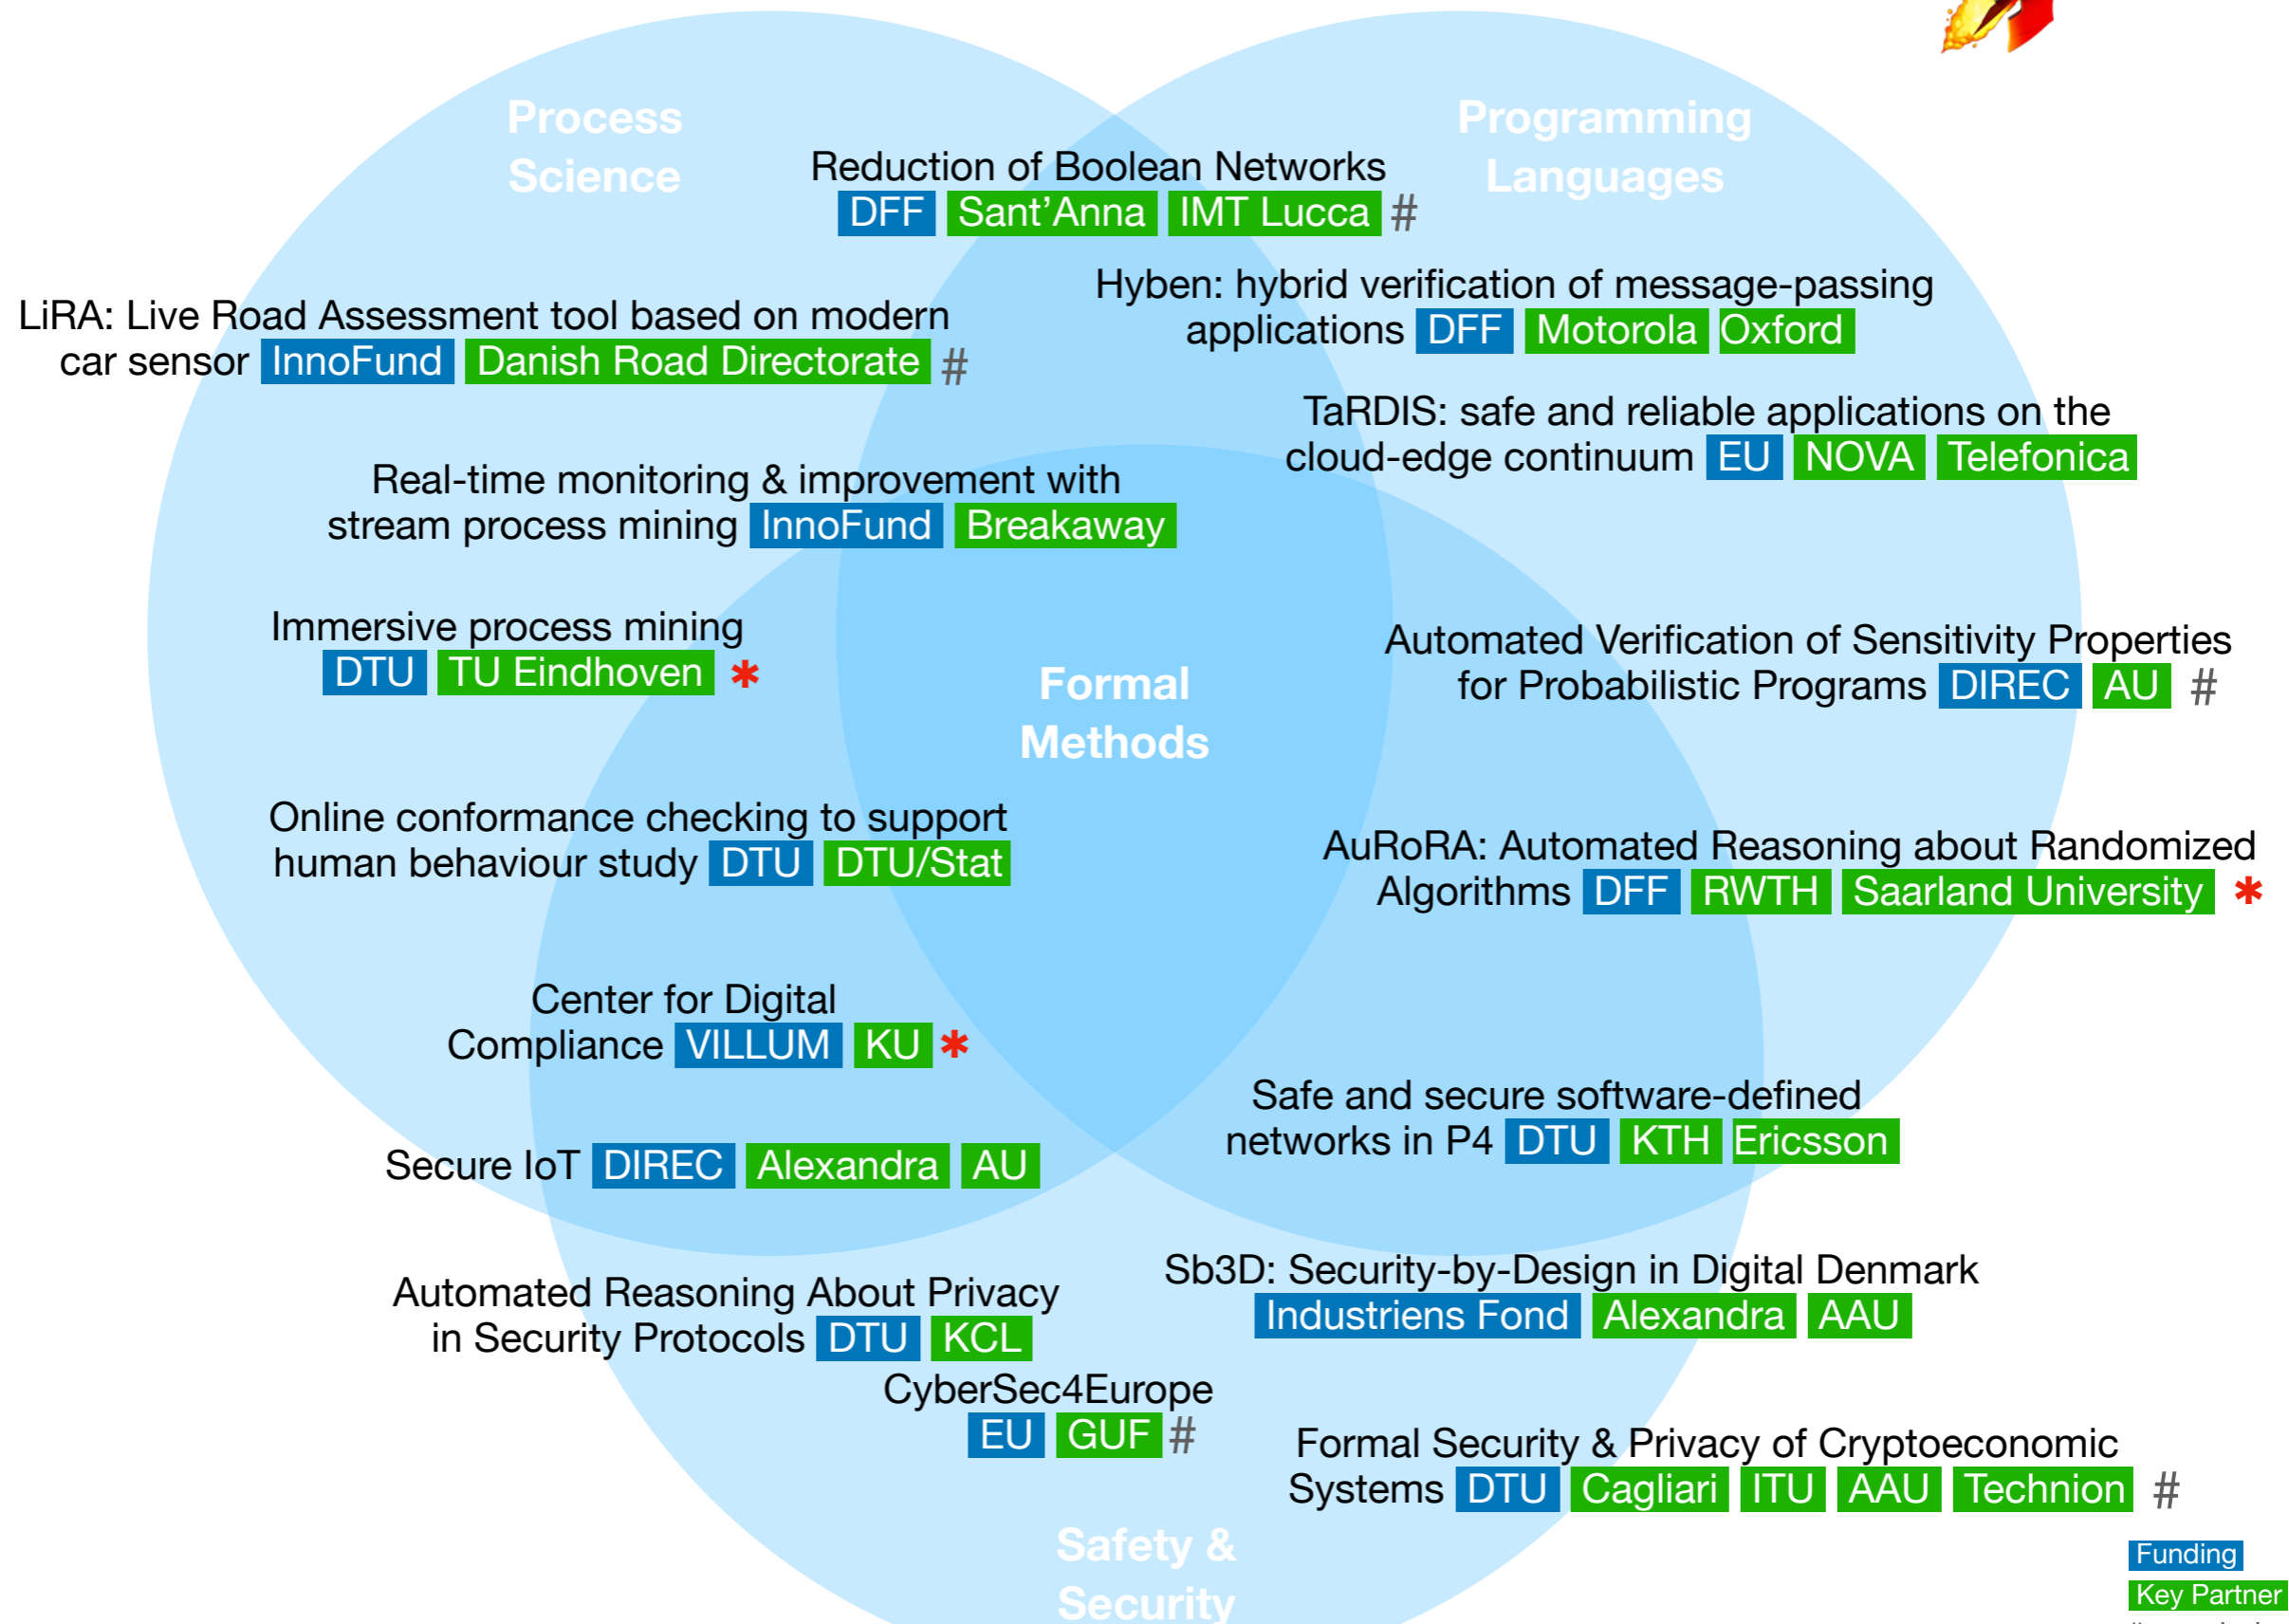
Process Science

Programming Languages

Reduction of Boolean Networks DFF Sant'Anna IMT Lucca #

Hyben: hybrid verification of message-passing applications DFF Motorola Oxford

LiRA: Live Road Assessment tool based on modern car sensor InnoFund Danish Road Directorate #

TaRDIS: safe and reliable applications on the cloud-edge continuum EU NOVA Telefonica

Real-time monitoring & improvement with stream process mining InnoFund Breakaway

Immersive process mining DTU TU Eindhoven *

Formal Methods

Automated Verification of Sensitivity Properties for Probabilistic Programs DIREC AU #

Online conformance checking to support human behaviour study DTU DTU/Stat

AuRoRA: Automated Reasoning about Randomized Algorithms DFF RWTH Saarland University *

Center for Digital Compliance VILLUM KU *

Safe and secure software-defined networks in P4 DTU KTH Ericsson

Secure IoT DIREC Alexandra AU

Sb3D: Security-by-Design in Digital Denmark Industriens Fond Alexandra AAU

Automated Reasoning About Privacy in Security Protocols DTU KCL

CyberSec4Europe EU GUF #

Formal Security & Privacy of Cryptoeconomic Systems DTU Cagliari ITU AAU Technion #

Safety & Security

Funding
Key Partner